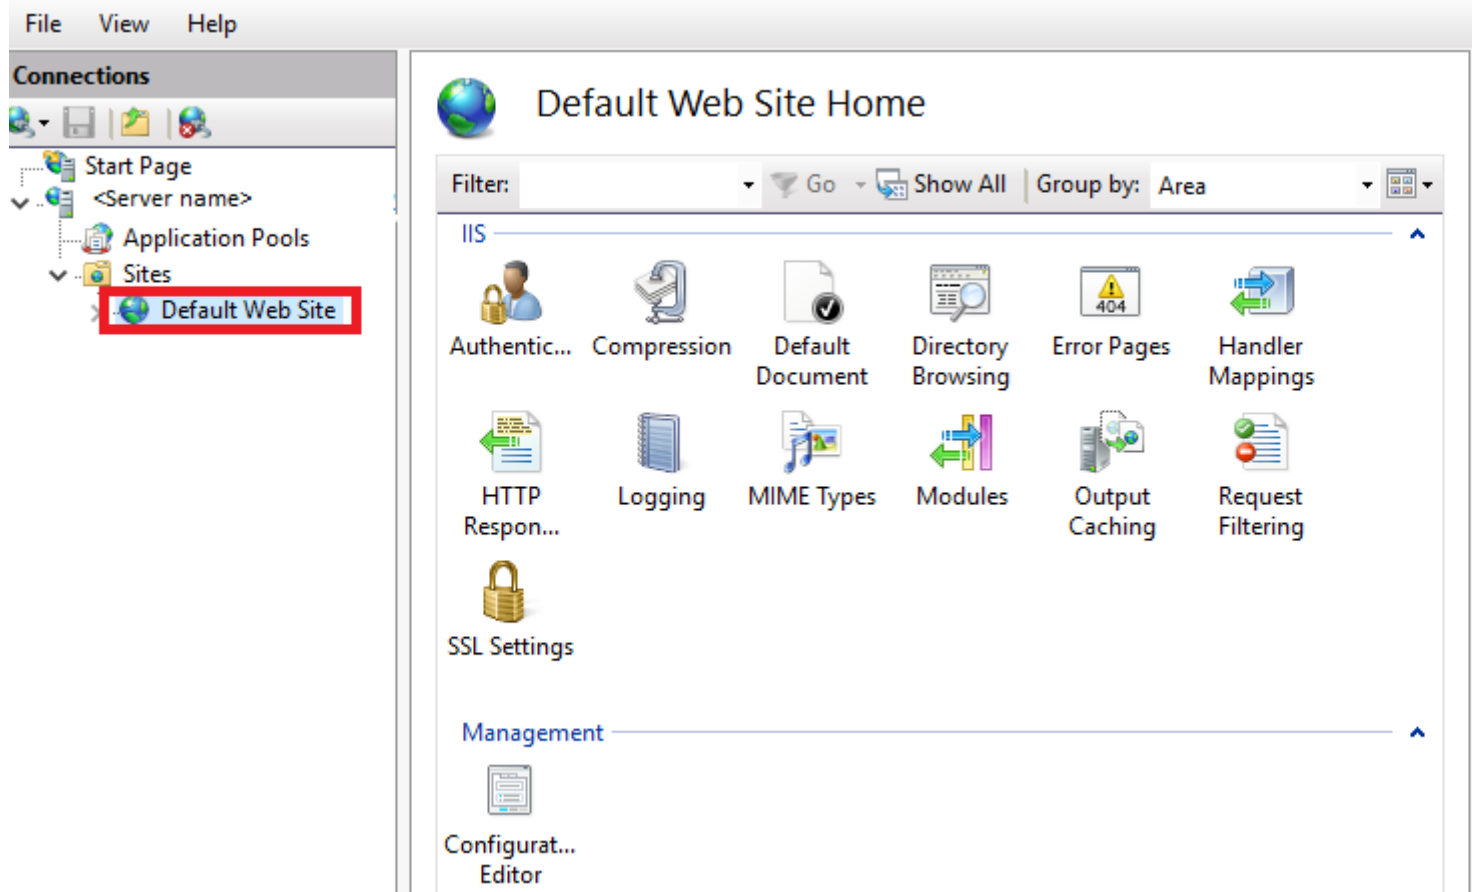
File View Help

Connections

Start Page
<Server name>
Application Pools
Sites
Default Web Site

Default Web Site Home

Filter: Go Show All Group by: Area

IIS

Authentic... Compression Default Document Directory Browsing Error Pages Handler Mappings

404

HTTP Respon... Logging MIME Types Modules Output Caching Request Filtering

SSL Settings

Management

Configurat... Editor